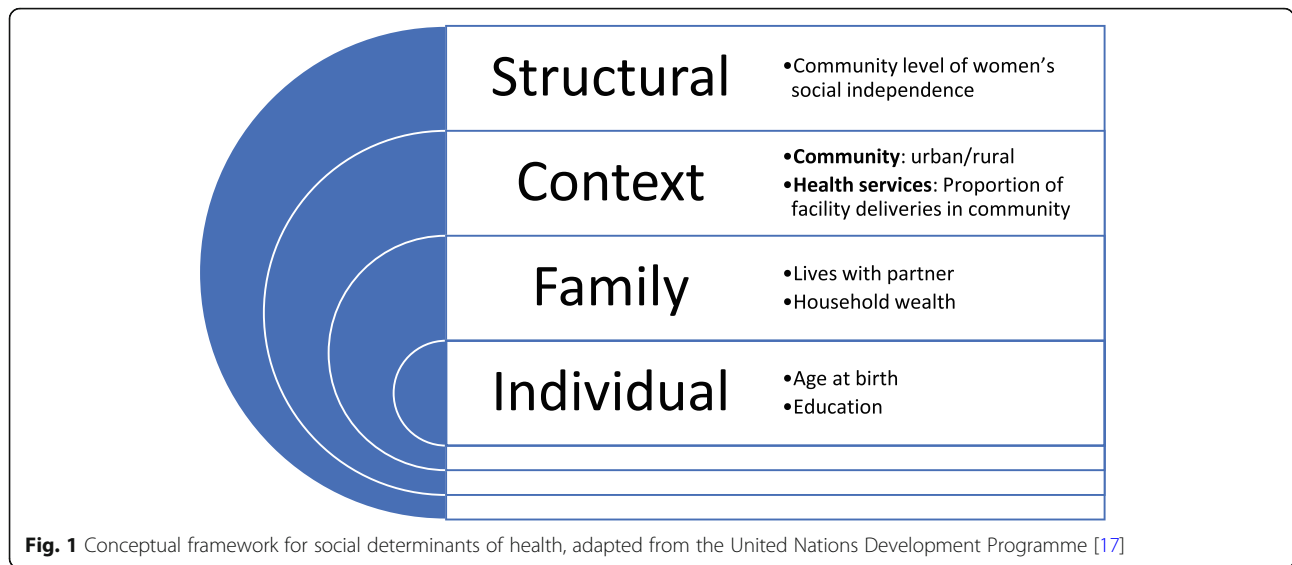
Structural

•Community level of women's social independence

Context

•Community: urban/rural
•Health services: Proportion of facility deliveries in community

Family

•Lives with partner
•Household wealth

Individual

•Age at birth
•Education

Fig. 1 Conceptual framework for social determinants of health, adapted from the United Nations Development Programme [17]